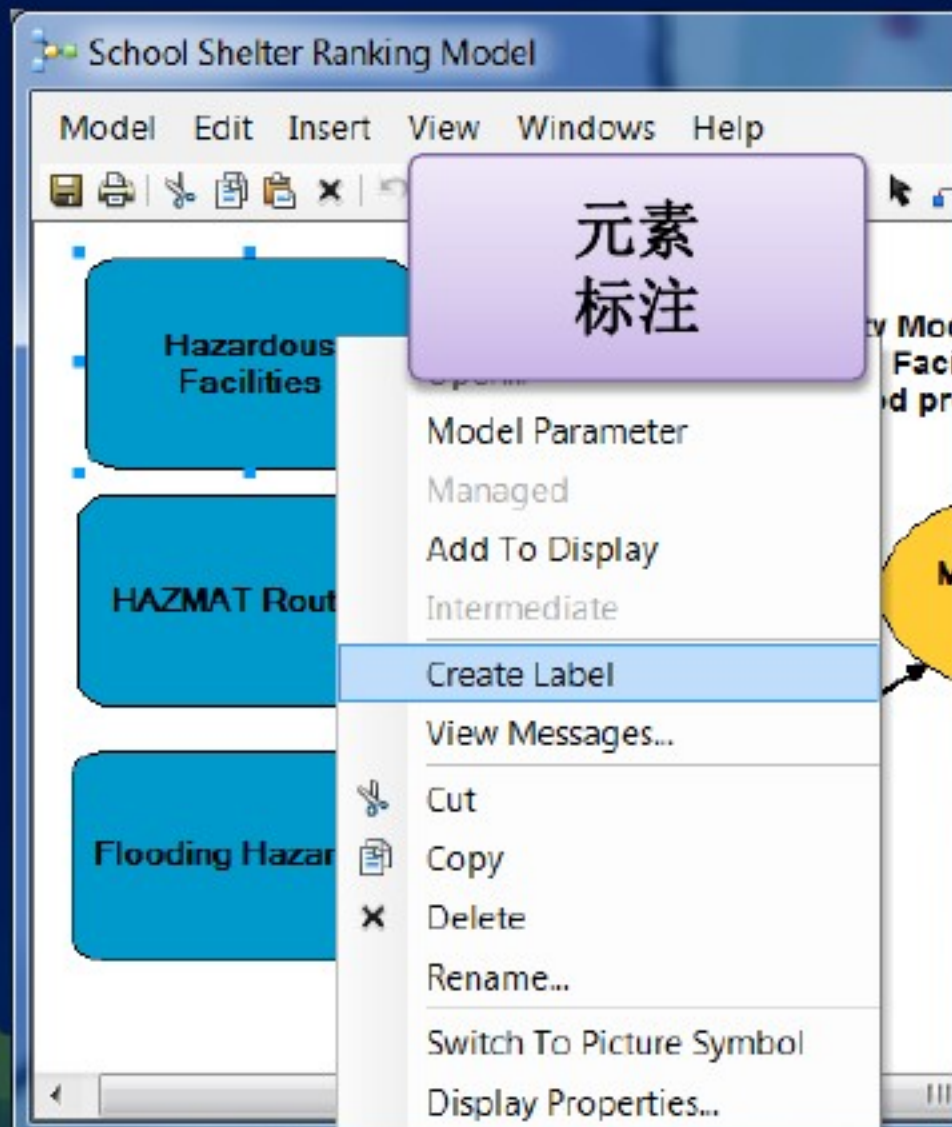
School Shelter Ranking Model

Model Edit Insert View Windows Help

元素
标注

Hazardous
Facilities

HAZMAT Rout

Flooding Hazar

y Mod
Fac
od pr

M

Open...
Model Parameter
Managed
Add To Display
Intermediate
Create Label
View Messages...
Cut
Copy
Delete
Rename...
Switch To Picture Symbol
Display Properties...